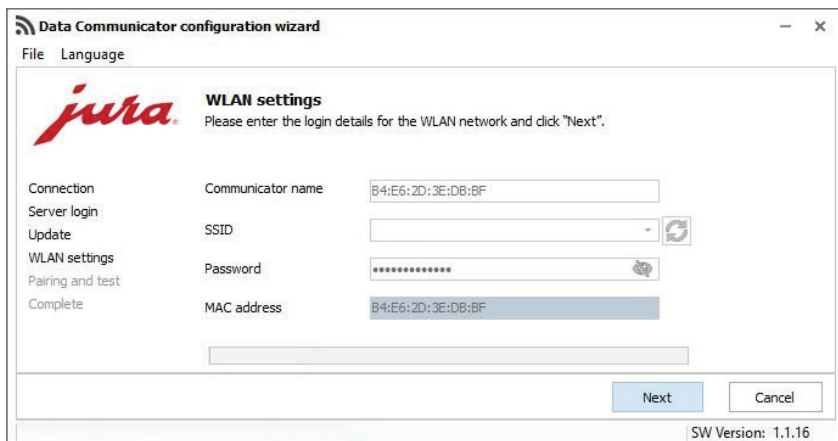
Data Communicator configuration wizard

File Language

jura

WLAN settings
Please enter the login details for the WLAN network and click "Next".

Connection
Server login
Update
WLAN settings
Pairing and test
Complete

Communicator name B4:E6:2D:3E:DB:BF

SSID

Password ••••••••••••••

MAC address B4:E6:2D:3E:DB:BF

Next Cancel

SW Version: 1.1.16